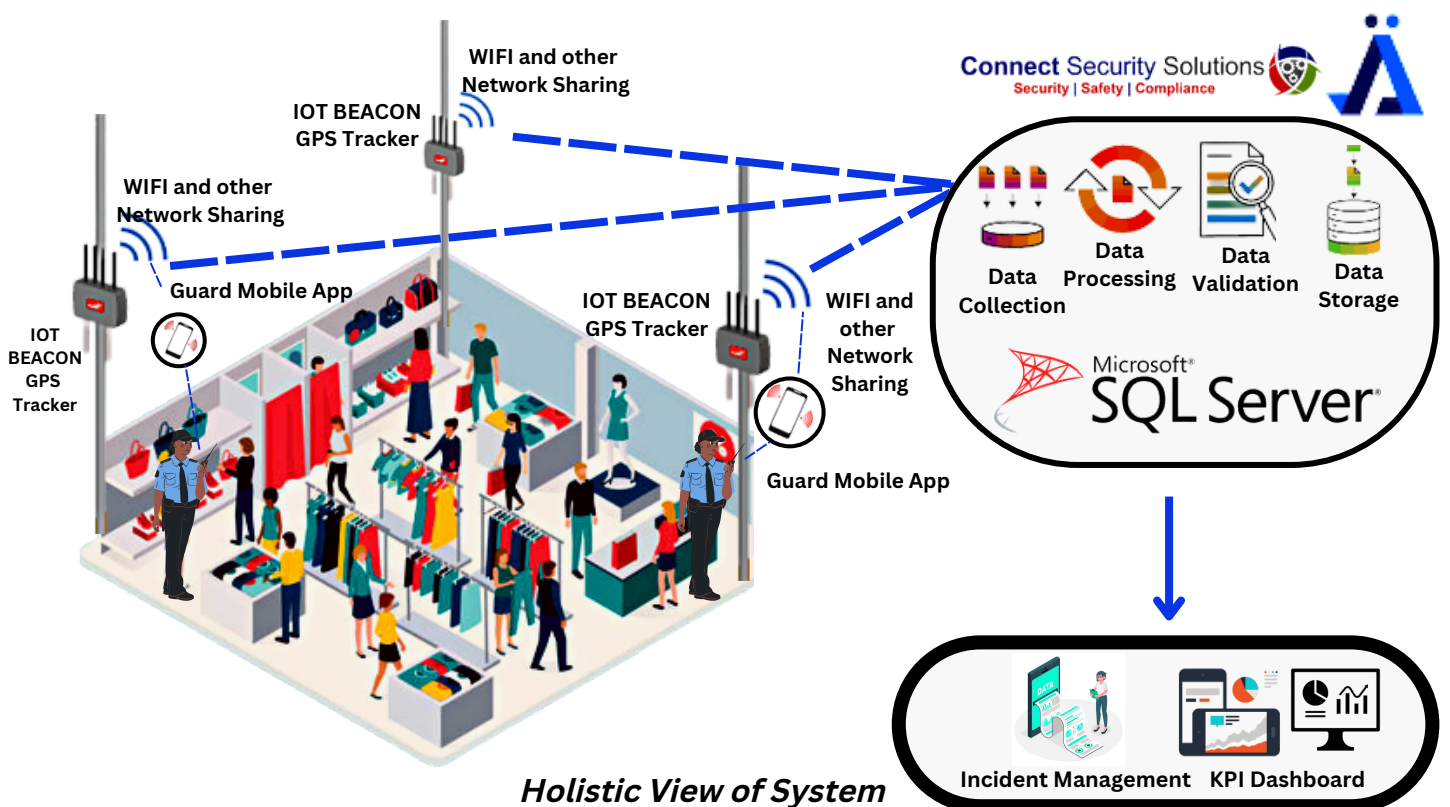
Connect Security Solutions
Security | Safety | Compliance

WIFI and other Network Sharing

IOT BEACON GPS Tracker

WIFI and other Network Sharing

Guard Mobile App

IOT BEACON GPS Tracker

IOT BEACON GPS Tracker

WIFI and other Network Sharing

Guard Mobile App

Data Collection

Data Processing

Data Validation

Data Storage

Microsoft® SQL Server®

DATA

Incident Management

KPI Dashboard

Holistic View of System